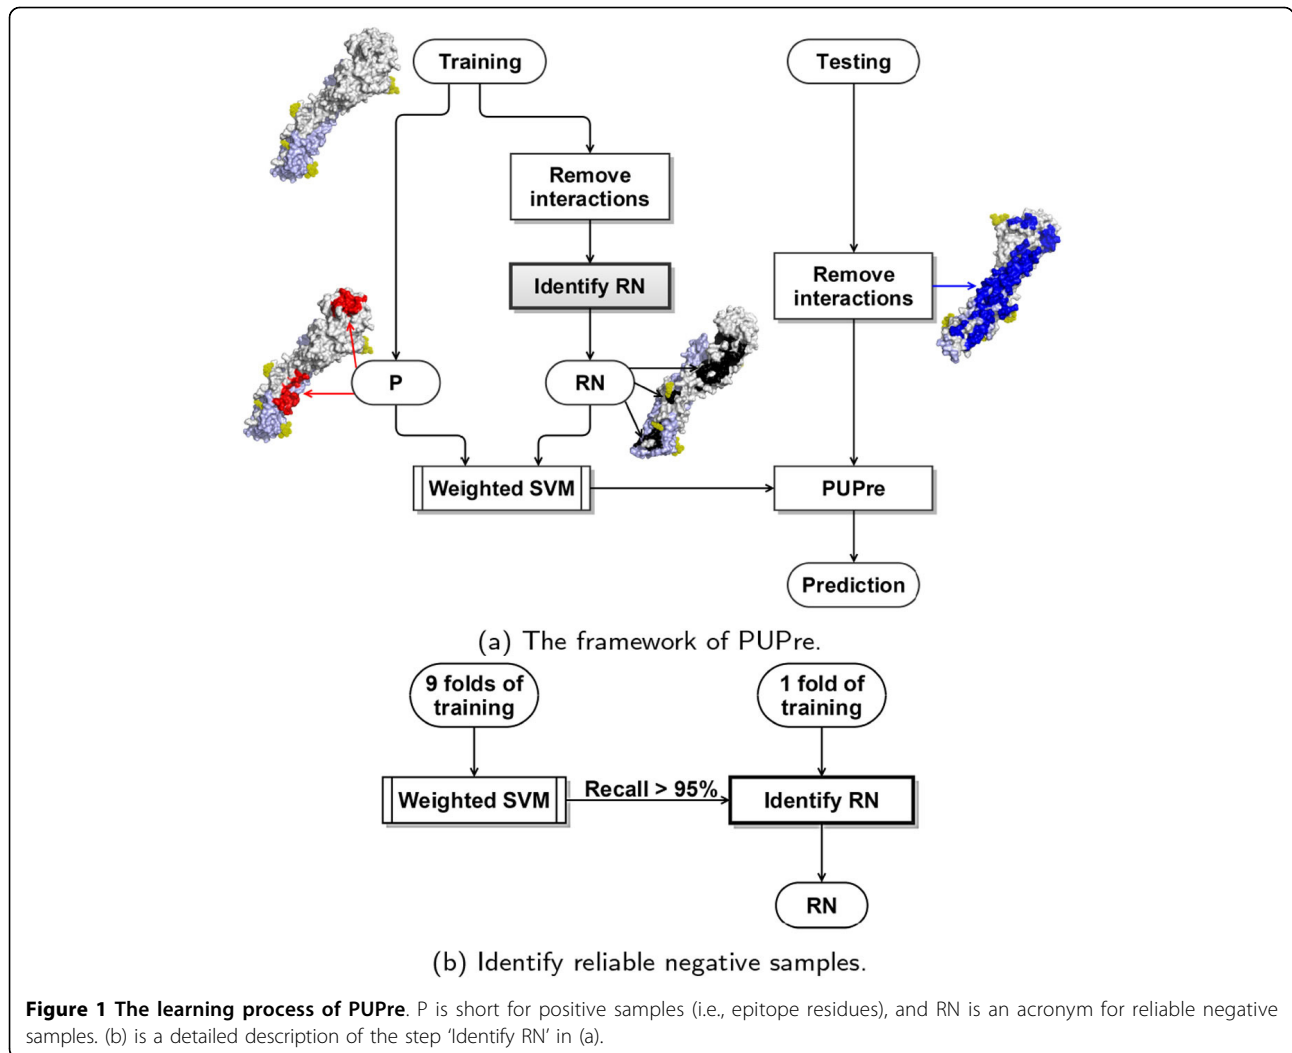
Training

Testing

Remove interactions

Identify RN

Remove interactions

P

RN

Weighted SVM

PUPre

Prediction

(a) The framework of PUPre.

9 folds of training

1 fold of training

Weighted SVM

Recall > 95%

Identify RN

RN

(b) Identify reliable negative samples.

**Figure 1 The learning process of PUPre**. P is short for positive samples (i.e., epitope residues), and RN is an acronym for reliable negative samples. (b) is a detailed description of the step 'Identify RN' in (a).